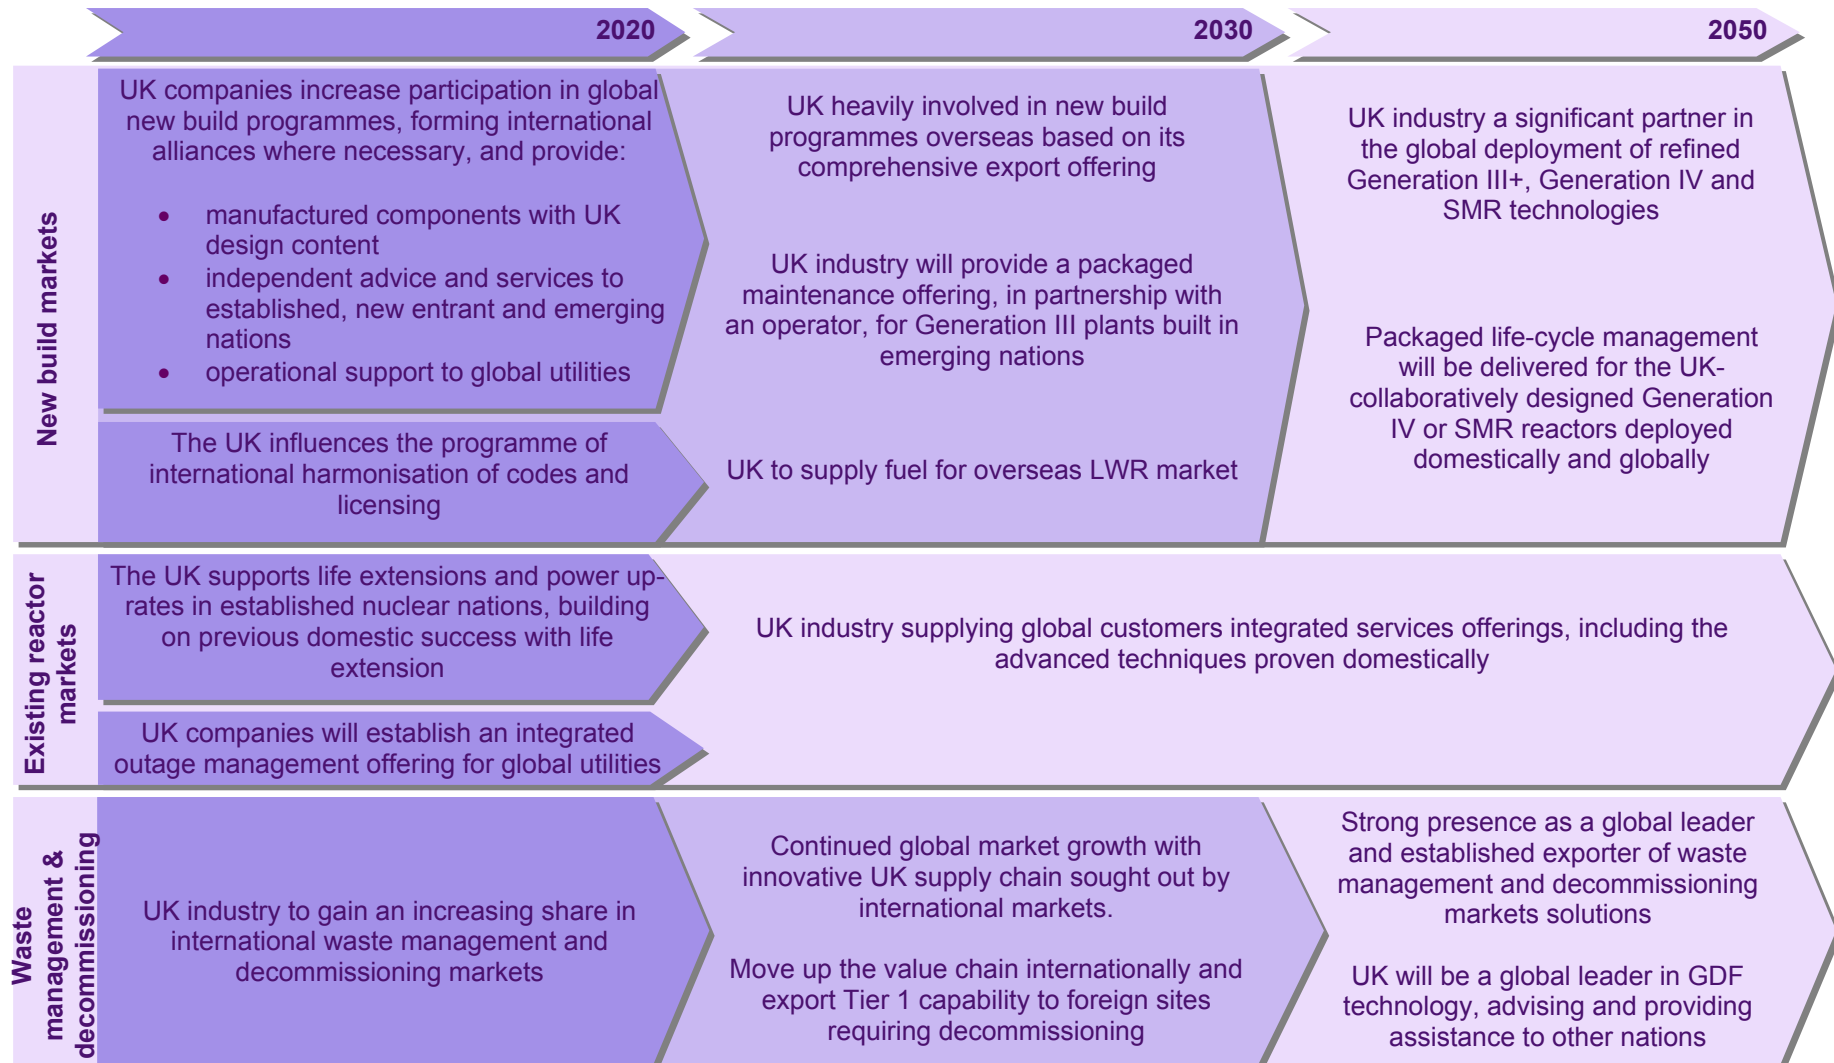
2020

2030

2050

New build markets

UK companies increase participation in global new build programmes, forming international alliances where necessary, and provide:

- manufactured components with UK design content
- independent advice and services to established, new entrant and emerging nations
- operational support to global utilities

The UK influences the programme of international harmonisation of codes and licensing

UK heavily involved in new build programmes overseas based on its comprehensive export offering

UK industry will provide a packaged maintenance offering, in partnership with an operator, for Generation III plants built in emerging nations

UK to supply fuel for overseas LWR market

UK industry a significant partner in the global deployment of refined Generation III+, Generation IV and SMR technologies

Packaged life-cycle management will be delivered for the UK-collaboratively designed Generation IV or SMR reactors deployed domestically and globally

Existing reactor markets

The UK supports life extensions and power up-rates in established nuclear nations, building on previous domestic success with life extension

UK companies will establish an integrated outage management offering for global utilities

UK industry supplying global customers integrated services offerings, including the advanced techniques proven domestically

Waste management & decommissioning

UK industry to gain an increasing share in international waste management and decommissioning markets

Continued global market growth with innovative UK supply chain sought out by international markets.

Move up the value chain internationally and export Tier 1 capability to foreign sites requiring decommissioning

Strong presence as a global leader and established exporter of waste management and decommissioning markets solutions

UK will be a global leader in GDF technology, advising and providing assistance to other nations